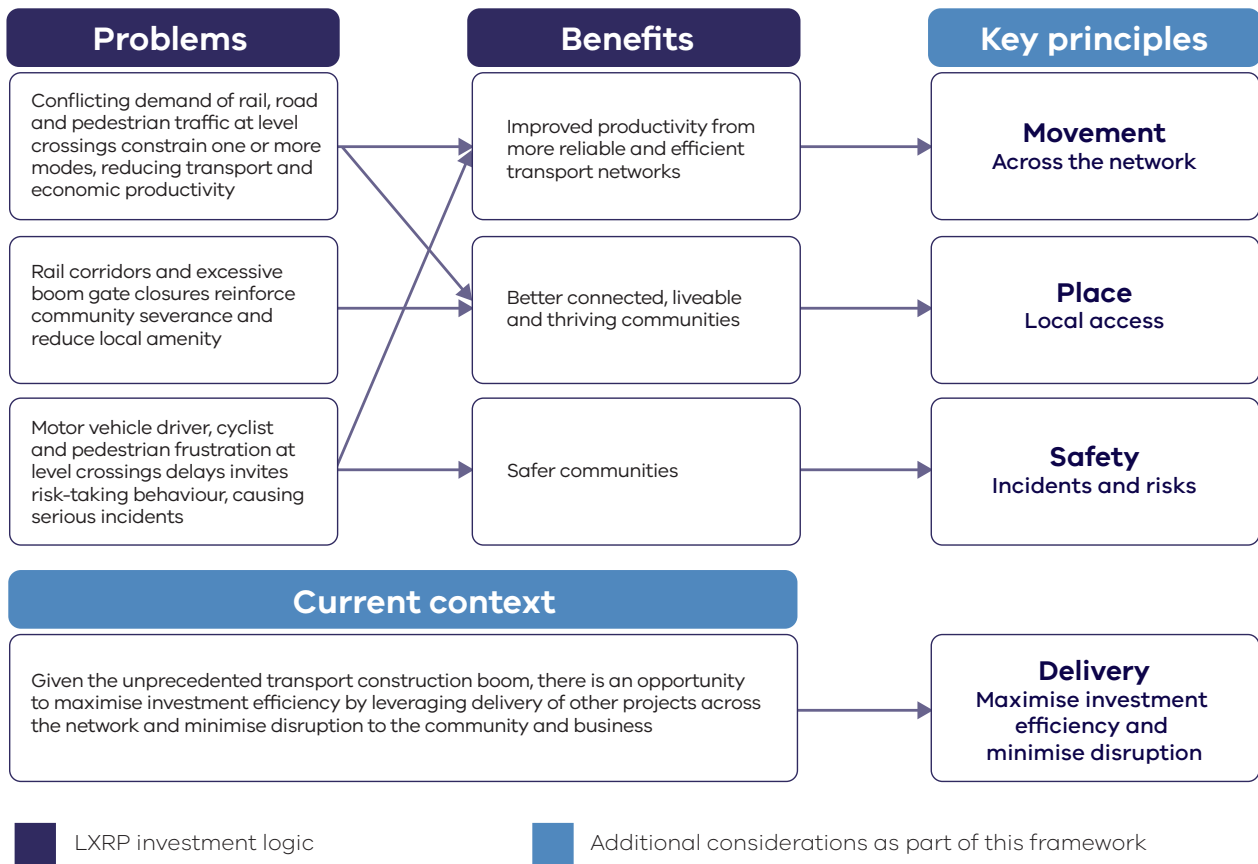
Problems

Conflicting demand of rail, road and pedestrian traffic at level crossings constrain one or more modes, reducing transport and economic productivity

Rail corridors and excessive boom gate closures reinforce community severance and reduce local amenity

Motor vehicle driver, cyclist and pedestrian frustration at level crossings delays invites risk-taking behaviour, causing serious incidents

Benefits

Improved productivity from more reliable and efficient transport networks

Better connected, liveable and thriving communities

Safer communities

Key principles

Movement
Across the network

Place
Local access

Safety
Incidents and risks

Current context

Given the unprecedented transport construction boom, there is an opportunity to maximise investment efficiency by leveraging delivery of other projects across the network and minimise disruption to the community and business

Delivery
Maximise investment efficiency and minimise disruption

LXRP investment logic

Additional considerations as part of this framework